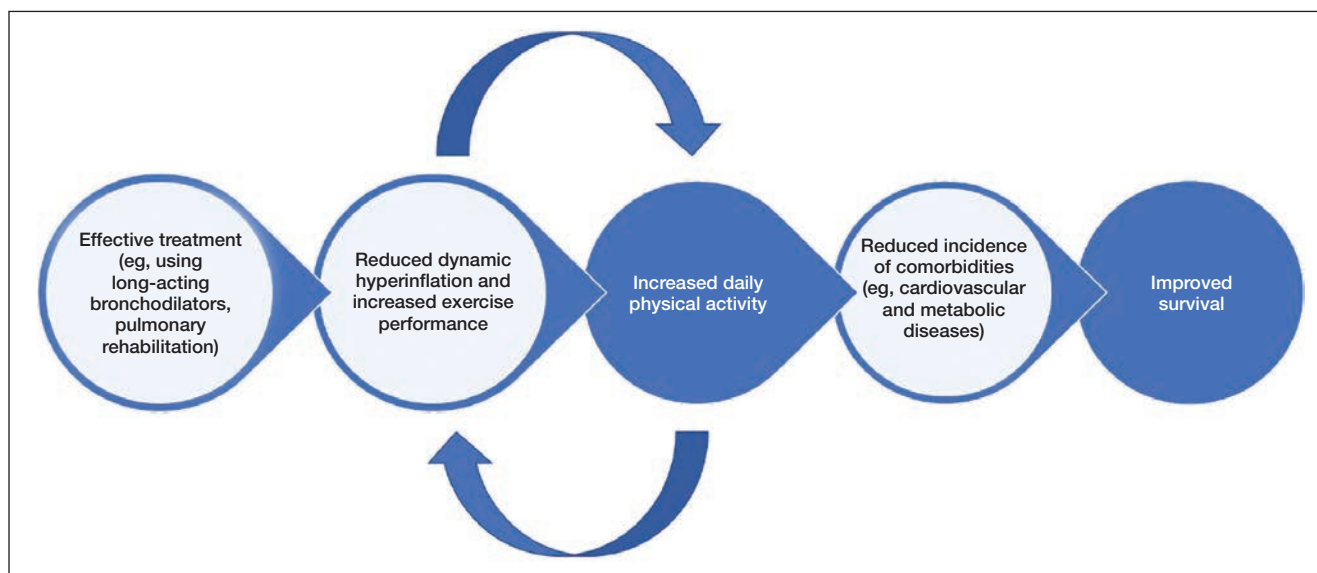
Effective treatment (eg, using long-acting bronchodilators, pulmonary rehabilitation)

Reduced dynamic hyperinflation and increased exercise performance

Increased daily physical activity

Reduced incidence of comorbidities (eg, cardiovascular and metabolic diseases)

Improved survival